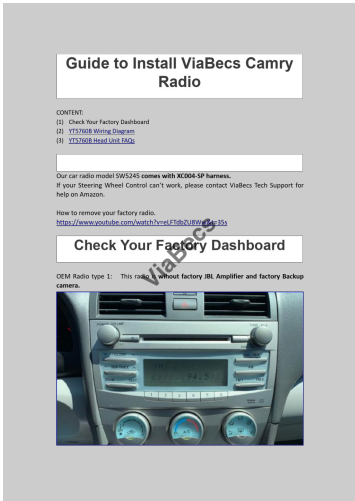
Guide to Install ViaBecs Camry Radio

CONTENT:
(1) Check Your Factory Dashboard
(2) YT5760B Wiring Diagram
(3) YT5760B Head Unit FAQs

Our car radio model SW5245 comes with XC004-SP harness.
If your Steering Wheel Control can't work, please contact ViaBecs Tech Support for help on Amazon.

How to remove your factory radio.
https://www.youtube.com/watch?v=eLFTdbZU8W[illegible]35s

ViaBecs

Check Your Factory Dashboard

OEM Radio type 1: This radio is without factory JBL Amplifier and factory Backup camera.